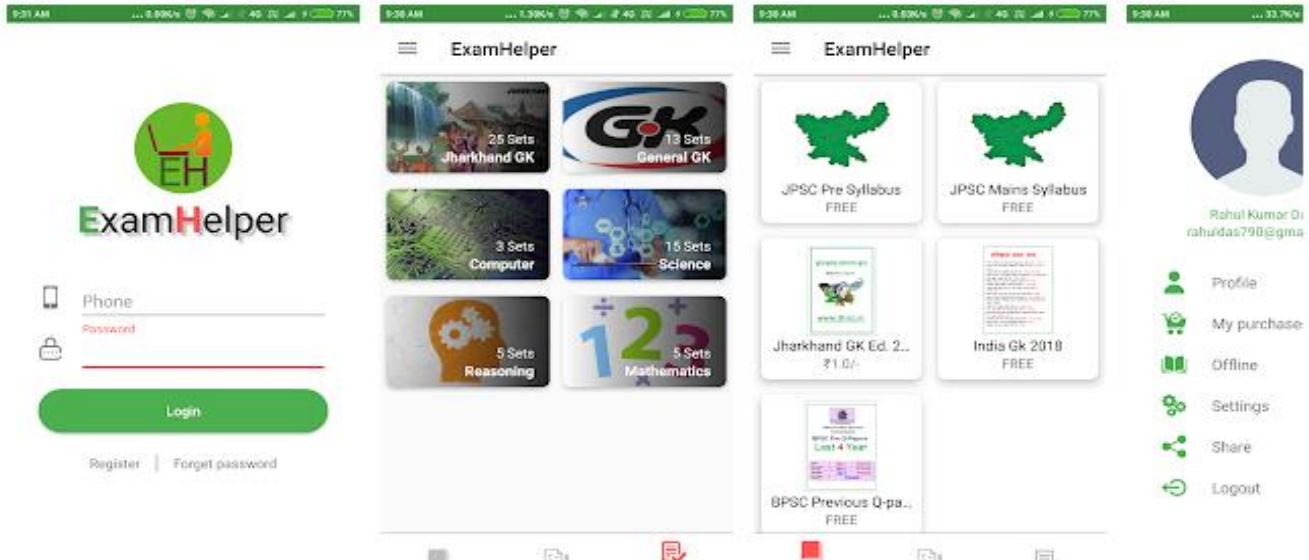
9:31 AM ...0.00K/s 4G 77%

EH

ExamHelper

Phone

Password

Login

Register | Forget password

9:30 AM ...1.30K/s 4G 77%

ExamHelper

25 Sets
Jharkhand GK

GK
13 Sets
General GK

3 Sets
Computer

15 Sets
Science

5 Sets
Reasoning

5 Sets
Mathematics

9:30 AM ...0.03K/s 4G 77%

ExamHelper

JPSC Pre Syllabus
FREE

JPSC Mains Syllabus
FREE

Jharkhand GK Ed. 2...
₹1.0/-

India Gk 2018
FREE

BPSC Pre Q-Papers
Last 4 Year

BPSC Previous Q-pa...
FREE

9:30 AM ...33.7K/s

Rahul Kumar D
rahuldas790@gma

Profile

My purchase

Offline

Settings

Share

Logout